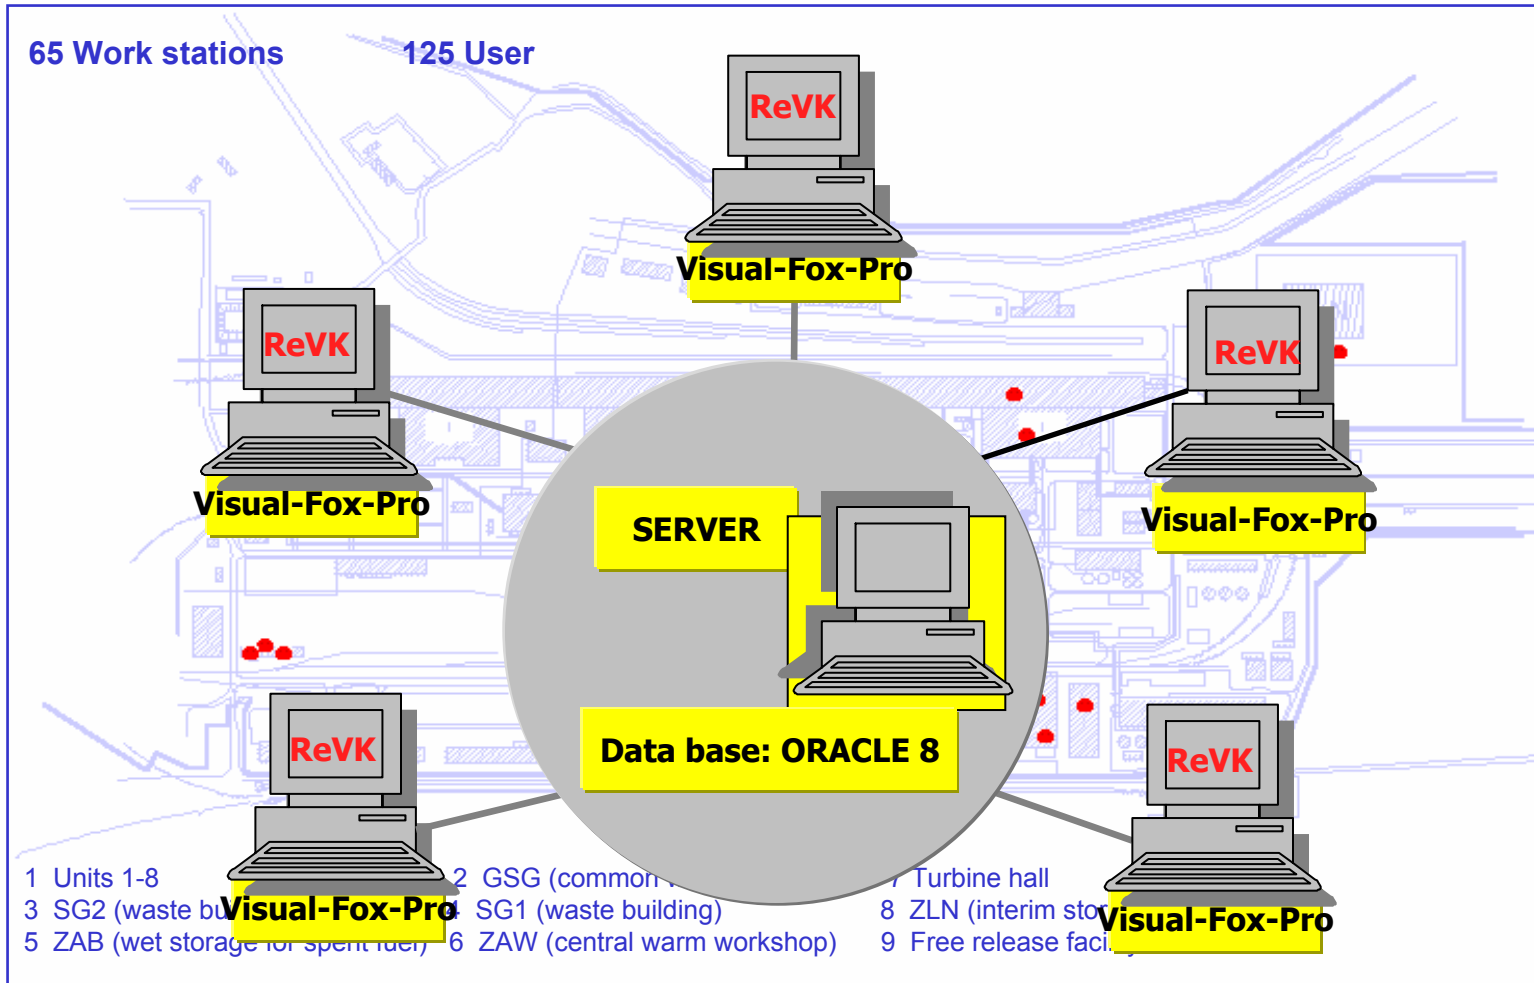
65 Work stations

125 User

ReVK

Visual-Fox-Pro

ReVK

Visual-Fox-Pro

ReVK

Visual-Fox-Pro

SERVER

Data base: ORACLE 8

ReVK

Visual-Fox-Pro

ReVK

Visual-Fox-Pro

1 Units 1-8
3 SG2 (waste bu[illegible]
5 ZAB (wet storage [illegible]

2 GSG (common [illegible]
4 SG1 (waste building)
6 ZAW (central warm workshop)

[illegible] Turbine hall
8 ZLN (interim sto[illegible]
9 Free release faci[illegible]